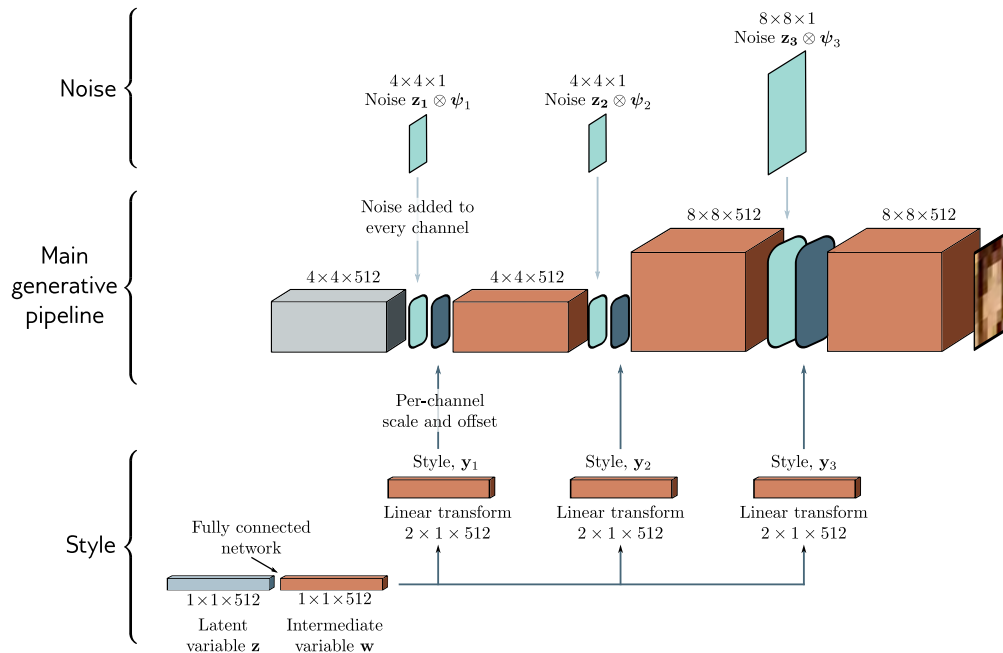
Noise

Main generative pipeline

Style

$8\times8\times1$
Noise $\mathbf{z_3}\otimes\boldsymbol{\psi}_3$

$4\times4\times1$
Noise $\mathbf{z_1}\otimes\boldsymbol{\psi}_1$

$4\times4\times1$
Noise $\mathbf{z_2}\otimes\boldsymbol{\psi}_2$

Noise added to every channel

$8\times8\times512$

$8\times8\times512$

$4\times4\times512$

$4\times4\times512$

Per-channel scale and offset

Style, $\mathbf{y}_1$

Style, $\mathbf{y}_2$

Style, $\mathbf{y}_3$

Linear transform
$2\times1\times512$

Linear transform
$2\times1\times512$

Linear transform
$2\times1\times512$

Fully connected network

$1\times1\times512$

$1\times1\times512$

Latent variable $\mathbf{z}$

Intermediate variable $\mathbf{w}$